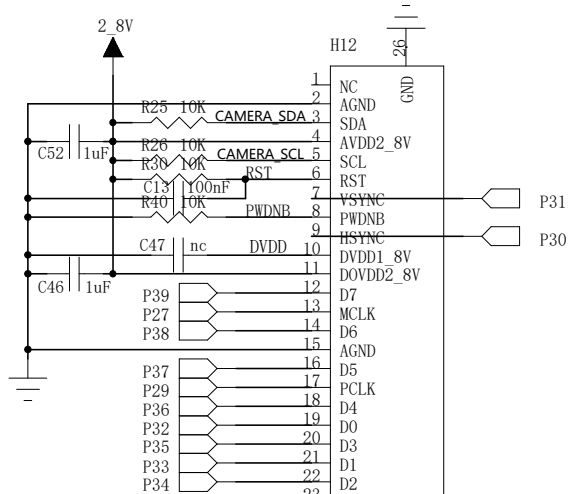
2_8V

H12

26
GND

1 NC
2 AGND
3 SDA
4 AVDD2_8V
5 SCL
6 RST
7 VSYNC
8 PWDNB
9 HSYNC
10 DVDD1_8V
11 DOVDD2_8V
12 D7
13 MCLK
14 D6
15 AGND
16 D5
17 PCLK
18 D4
19 D0
20 D3
21 D1
22 D2
23

R25 10K CAMERA_SDA
R26 10K
R30 10K CAMERA_SCL
C13 100nF RST
R40 10K PWDNB
C47 nc DVDD
C52 1uF
C46 1uF

P31
P30
P39
P27
P38
P37
P29
P36
P32
P35
P33
P34